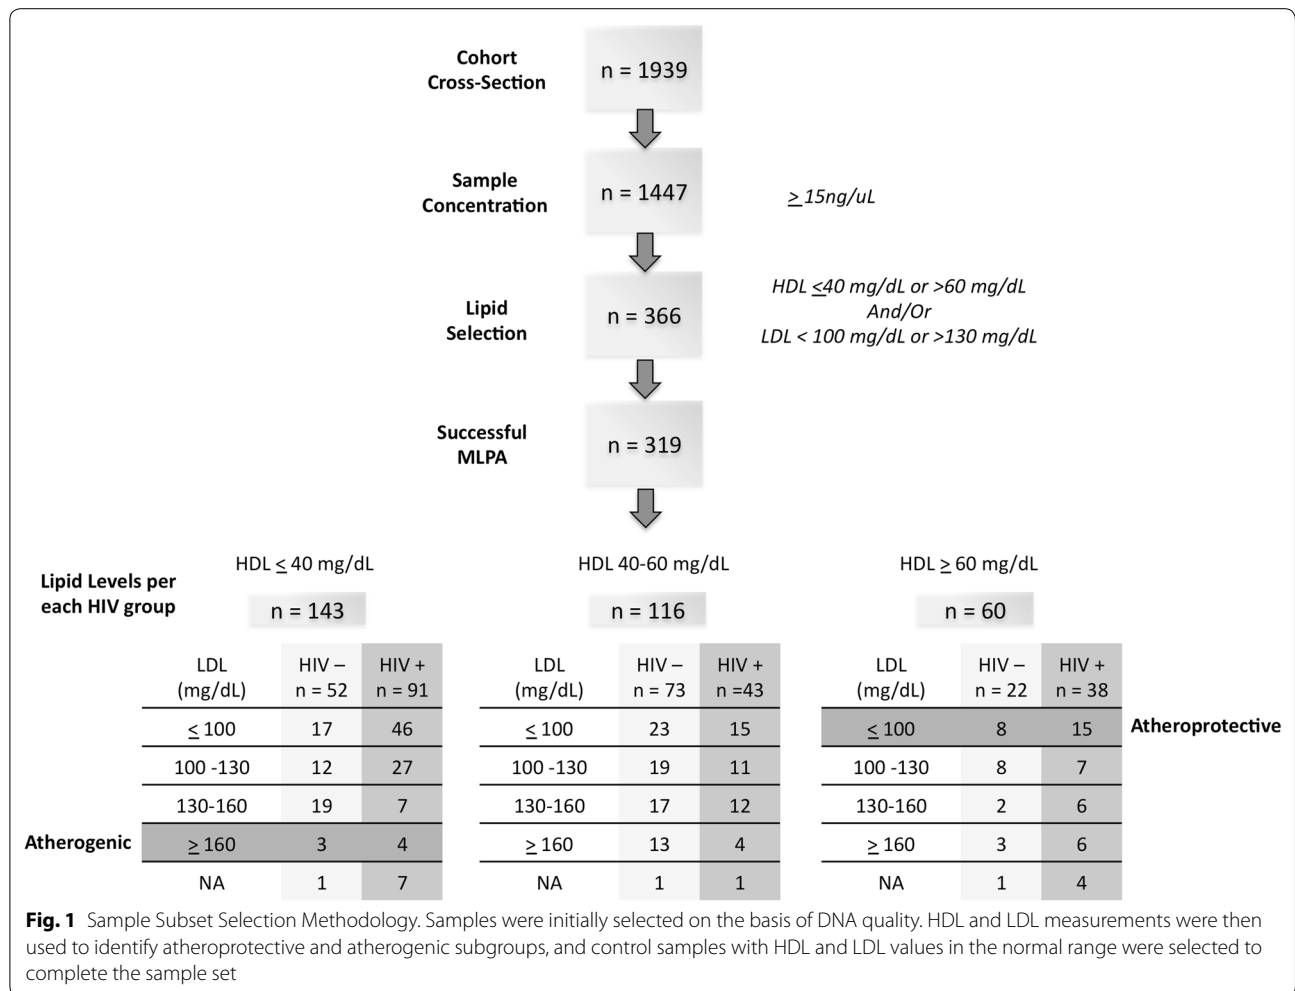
Cohort Cross-Section

n = 1939

Sample Concentration

n = 1447

$\geq$ 15ng/uL

Lipid Selection

n = 366

HDL $\leq$40 mg/dL or >60 mg/dL
And/Or
LDL < 100 mg/dL or >130 mg/dL

Successful MLPA

n = 319

Lipid Levels per each HIV group

HDL $\leq$ 40 mg/dL

n = 143

| LDL (mg/dL) | HIV – n = 52 | HIV + n = 91 |
|---|---|---|
| $\leq$ 100 | 17 | 46 |
| 100 -130 | 12 | 27 |
| 130-160 | 19 | 7 |
| $\geq$ 160 | 3 | 4 |
| NA | 1 | 7 |

Atherogenic

HDL 40-60 mg/dL

n = 116

| LDL (mg/dL) | HIV – n = 73 | HIV + n =43 |
|---|---|---|
| $\leq$ 100 | 23 | 15 |
| 100 -130 | 19 | 11 |
| 130-160 | 17 | 12 |
| $\geq$ 160 | 13 | 4 |
| NA | 1 | 1 |

HDL $\geq$ 60 mg/dL

n = 60

| LDL (mg/dL) | HIV – n = 22 | HIV + n = 38 |
|---|---|---|
| $\leq$ 100 | 8 | 15 |
| 100 -130 | 8 | 7 |
| 130-160 | 2 | 6 |
| $\geq$ 160 | 3 | 6 |
| NA | 1 | 4 |

Atheroprotective

**Fig. 1** Sample Subset Selection Methodology. Samples were initially selected on the basis of DNA quality. HDL and LDL measurements were then used to identify atheroprotective and atherogenic subgroups, and control samples with HDL and LDL values in the normal range were selected to complete the sample set